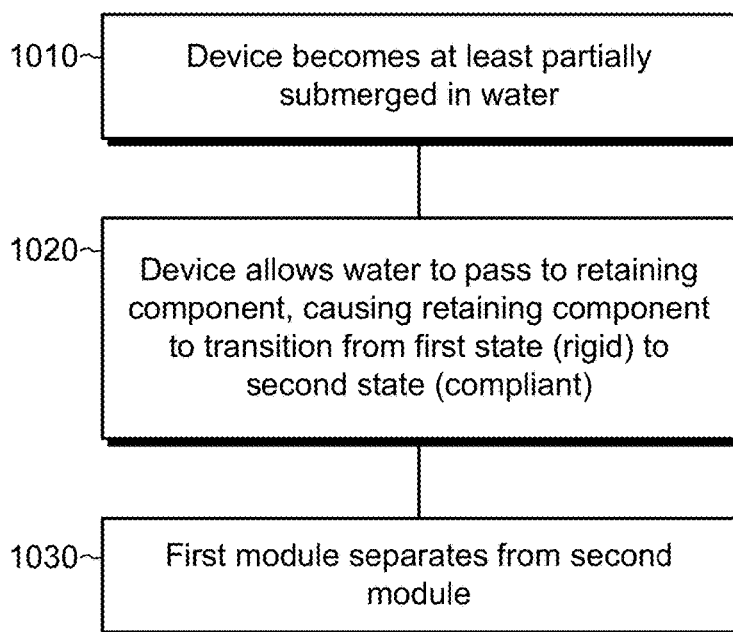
1010~ Device becomes at least partially submerged in water

1020~ Device allows water to pass to retaining component, causing retaining component to transition from first state (rigid) to second state (compliant)

1030~ First module separates from second module